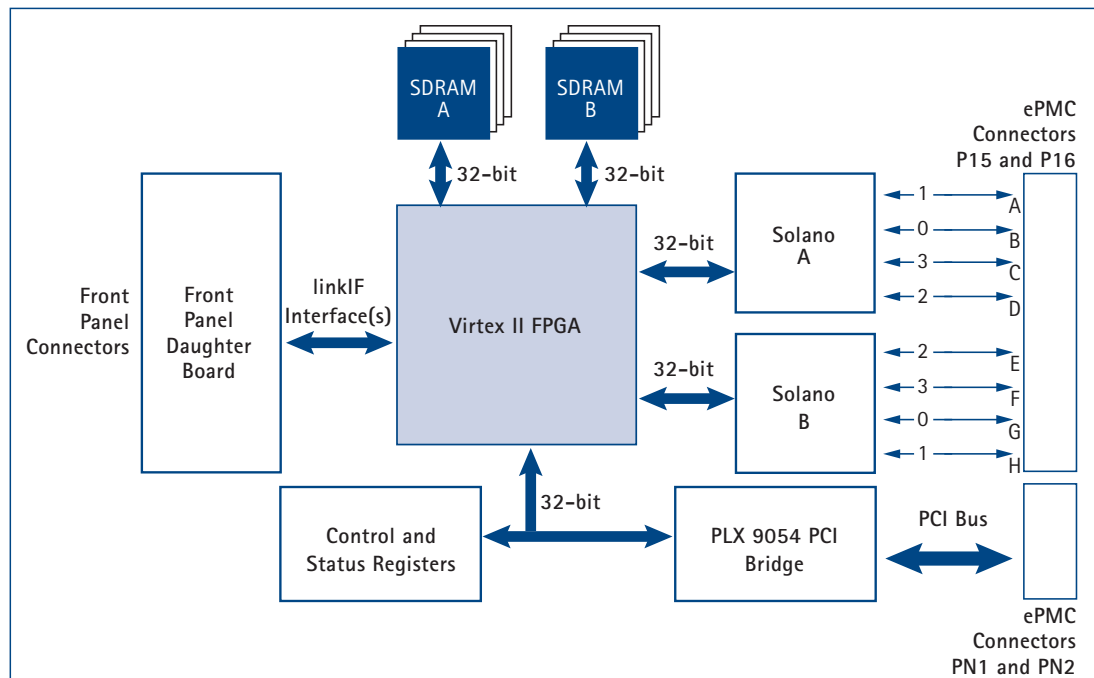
SDRAM A

SDRAM B

32-bit

32-bit

ePMC Connectors P15 and P16

Front Panel Connectors

Front Panel Daughter Board

linkIF Interface(s)

Virtex II FPGA

32-bit

Solano A

1
0
3
2

A
B
C
D

32-bit

Solano B

2
3
0
1

E
F
G
H

32-bit

Control and Status Registers

PLX 9054 PCI Bridge

PCI Bus

ePMC Connectors PN1 and PN2